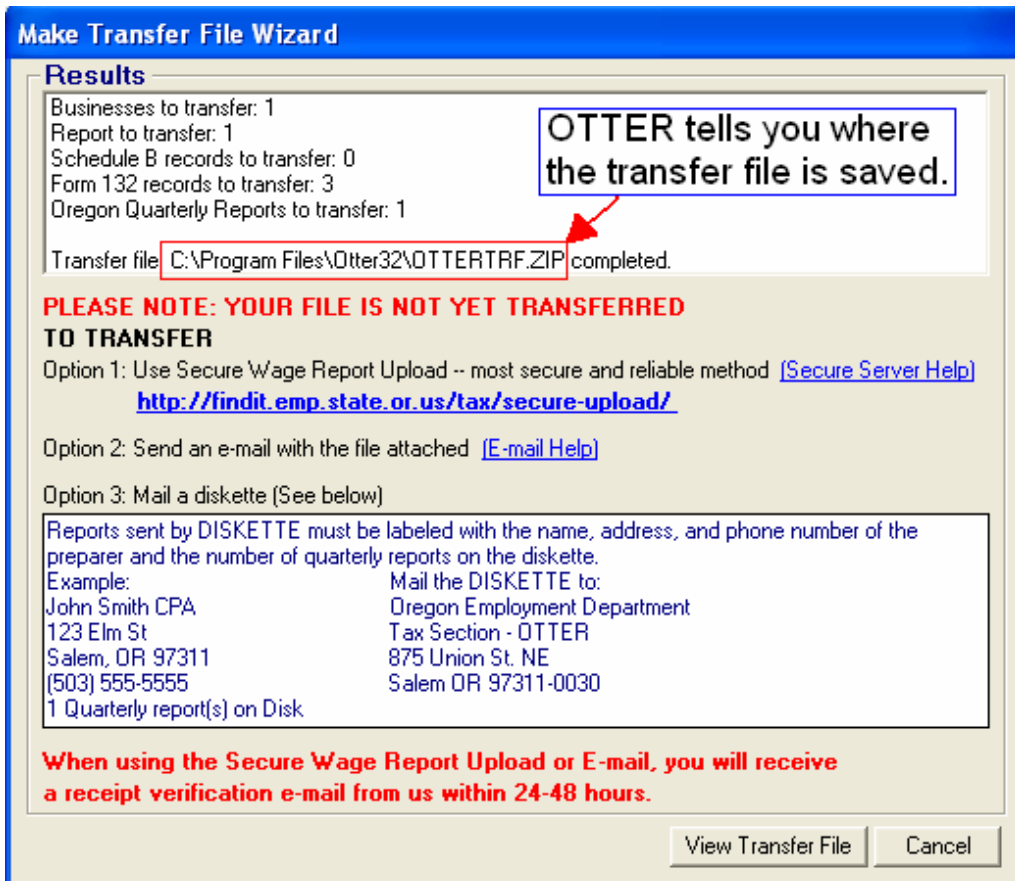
Make Transfer File Wizard

Results

Businesses to transfer: 1
Report to transfer: 1
Schedule B records to transfer: 0
Form 132 records to transfer: 3
Oregon Quarterly Reports to transfer: 1

OTTER tells you where the transfer file is saved.

Transfer file C:\Program Files\Otter32\OTTERTRF.ZIP completed.

PLEASE NOTE: YOUR FILE IS NOT YET TRANSFERRED

TO TRANSFER

Option 1: Use Secure Wage Report Upload -- most secure and reliable method (Secure Server Help)
http://findit.emp.state.or.us/tax/secure-upload/

Option 2: Send an e-mail with the file attached (E-mail Help)

Option 3: Mail a diskette (See below)

Reports sent by DISKETTE must be labeled with the name, address, and phone number of the preparer and the number of quarterly reports on the diskette.

Example:
John Smith CPA
123 Elm St
Salem, OR 97311
(503) 555-5555
1 Quarterly report(s) on Disk

Mail the DISKETTE to:
Oregon Employment Department
Tax Section - OTTER
875 Union St. NE
Salem OR 97311-0030

When using the Secure Wage Report Upload or E-mail, you will receive a receipt verification e-mail from us within 24-48 hours.

View Transfer File

Cancel